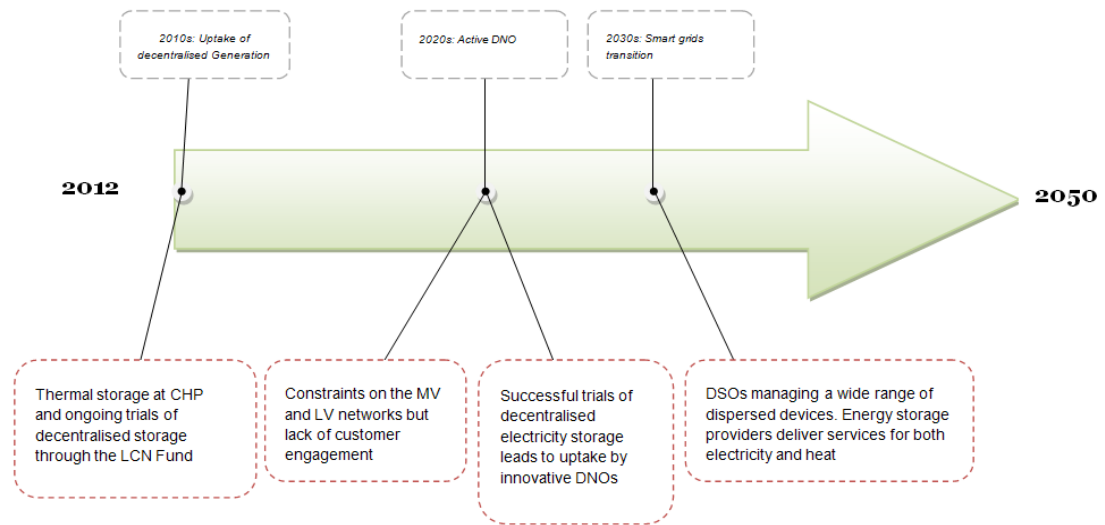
2010s: Uptake of decentralised Generation

2020s: Active DNO

2030s: Smart grids transition

2012

2050

Thermal storage at CHP and ongoing trials of decentralised storage through the LCN Fund

Constraints on the MV and LV networks but lack of customer engagement

Successful trials of decentralised electricity storage leads to uptake by innovative DNOs

DSOs managing a wide range of dispersed devices. Energy storage providers deliver services for both electricity and heat